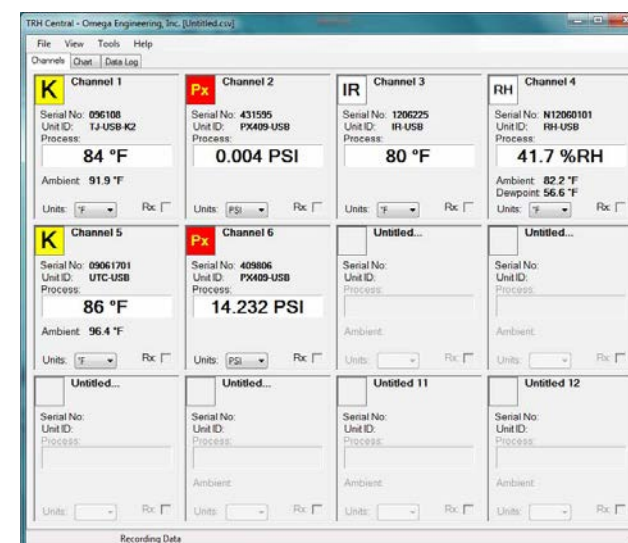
TRH Central - Omega Engineering, Inc. [Untitled.csv]

File View Tools Help

Channels Chart Data Log

K Channel 1
Serial No: 096108
Unit ID: TJ-USB-K2
Process:
84 °F
Ambient 91.9 °F
Units: °F Rx

Px Channel 2
Serial No: 431595
Unit ID: PX409-USB
Process:
0.004 PSI
Units: PSI Rx

IR Channel 3
Serial No: 1206225
Unit ID: IR-USB
Process:
80 °F
Units: °F Rx

RH Channel 4
Serial No: N12060101
Unit ID: RH-USB
Process:
41.7 %RH
Ambient 82.2 °F
Dewpoint 56.6 °F
Units: °F Rx

K Channel 5
Serial No: 09061701
Unit ID: UTC-USB
Process:
86 °F
Ambient 96.4 °F
Units: °F Rx

Px Channel 6
Serial No: 409806
Unit ID: PX409-USB
Process:
14.232 PSI
Units: PSI Rx

Untitled...
Serial No:
Unit ID:
Process:
Ambient
Units: Rx

Untitled...
Serial No:
Unit ID:
Process:
Ambient
Units: Rx

Untitled...
Serial No:
Unit ID:
Process:
Units: Rx

Untitled...
Serial No:
Unit ID:
Process:
Ambient
Units: Rx

Untitled 11
Serial No:
Unit ID:
Process:
Ambient
Units: Rx

Untitled 12
Serial No:
Unit ID:
Process:
Ambient
Units: Rx

Recording Data